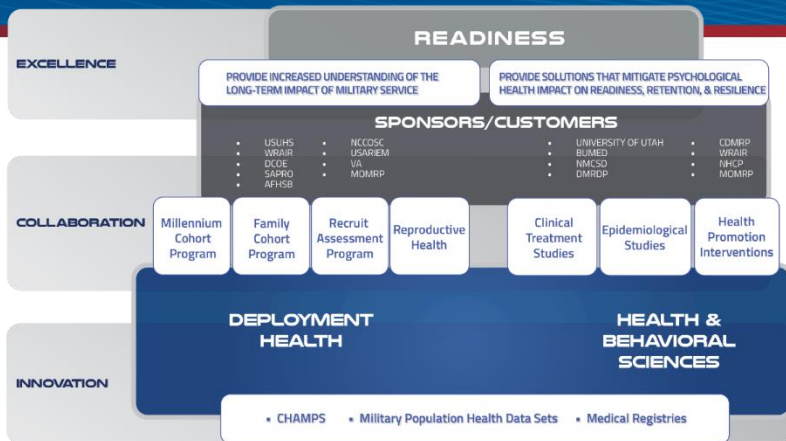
READINESS

EXCELLENCE

PROVIDE INCREASED UNDERSTANDING OF THE LONG-TERM IMPACT OF MILITARY SERVICE

PROVIDE SOLUTIONS THAT MITIGATE PSYCHOLOGICAL HEALTH IMPACT ON READINESS, RETENTION, & RESILIENCE

SPONSORS/CUSTOMERS

• USUHS
• WRAIR
• DCOE
• SAPRO
• AFHSB

• NCCOSC
• USARIEM
• VA
• MOMRP

• UNIVERSITY OF UTAH
• BUMED
• NMCSD
• DMRDP

• CDMRP
• WRAIR
• NHCP
• MOMRP

COLLABORATION

Millennium Cohort Program

Family Cohort Program

Recruit Assessment Program

Reproductive Health

Clinical Treatment Studies

Epidemiological Studies

Health Promotion Interventions

DEPLOYMENT HEALTH

HEALTH & BEHAVIORAL SCIENCES

INNOVATION

• CHAMPS • Military Population Health Data Sets • Medical Registries